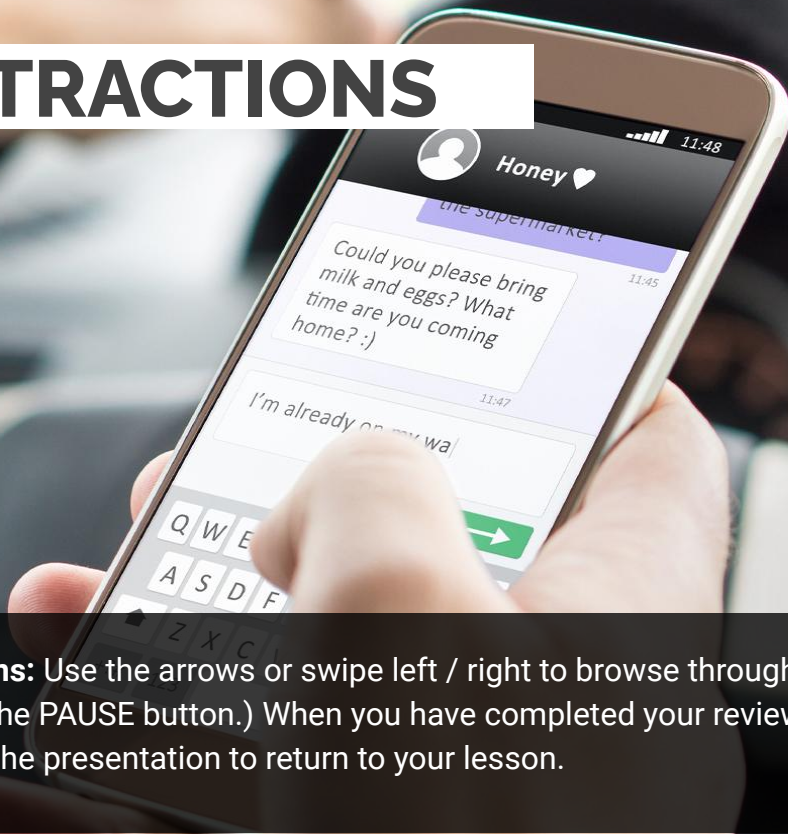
TRACTIONS

11:48

Honey ♥

the supermarket?

11:45

Could you please bring milk and eggs? What time are you coming home? :)

11:47

I'm already on my wa

Q W E

A S D F

Z X C

ns: Use the arrows or swipe left / right to browse through the PAUSE button.) When you have completed your review the presentation to return to your lesson.